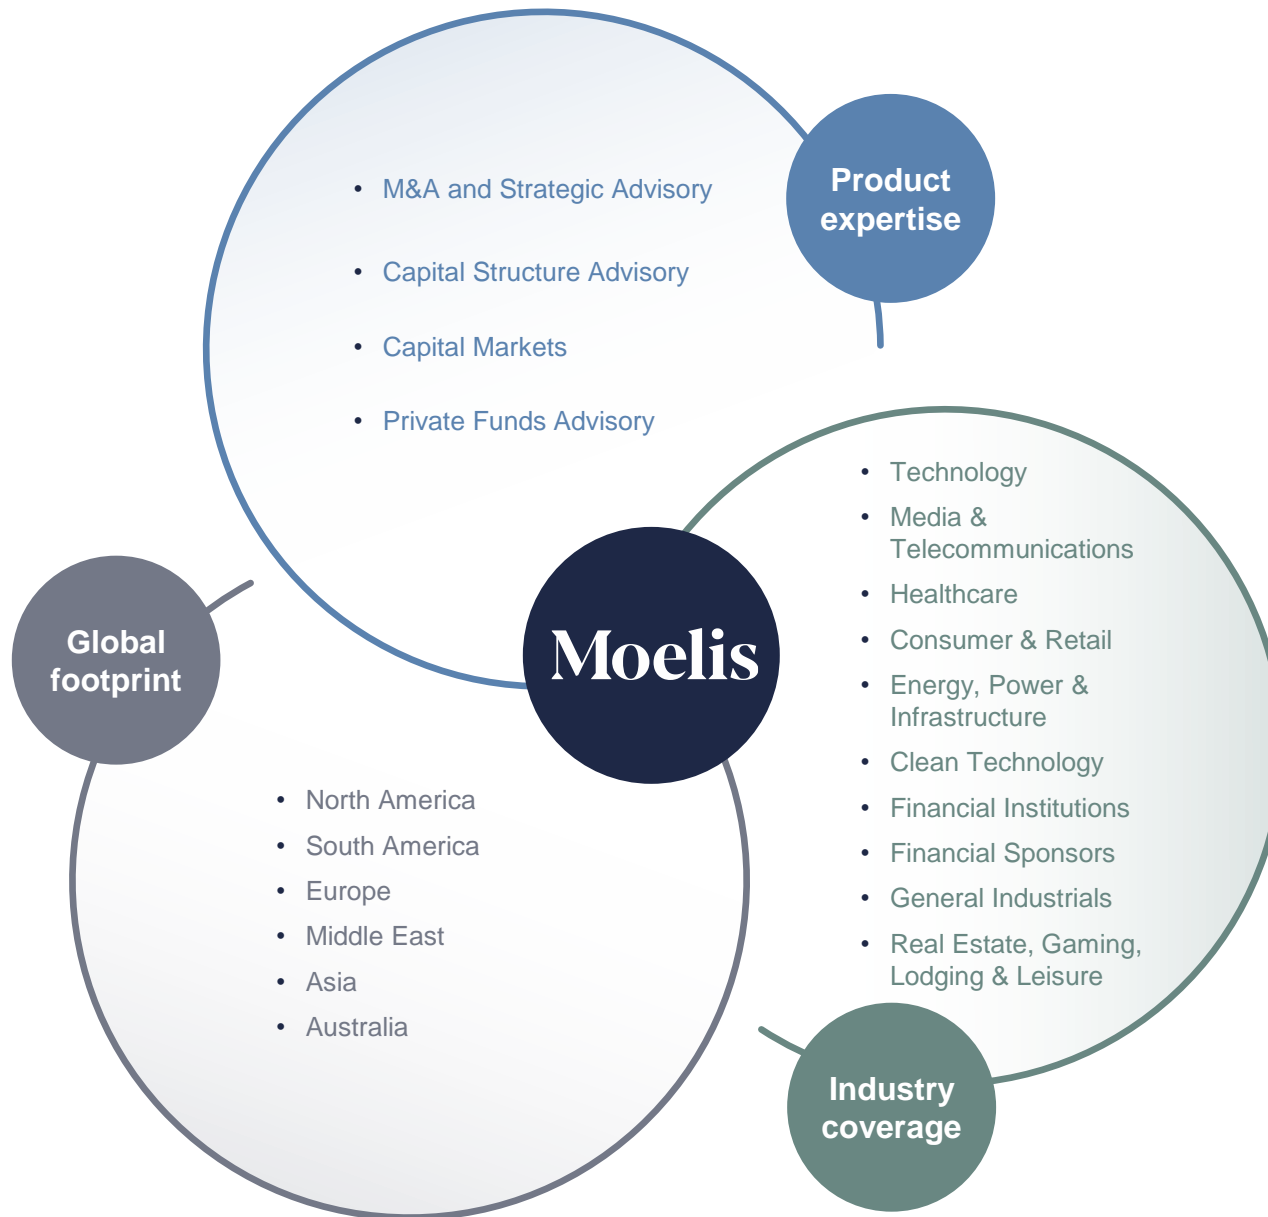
Product expertise

- M&A and Strategic Advisory
- Capital Structure Advisory
- Capital Markets
- Private Funds Advisory

Moelis

Industry coverage

- Technology
- Media & Telecommunications
- Healthcare
- Consumer & Retail
- Energy, Power & Infrastructure
- Clean Technology
- Financial Institutions
- Financial Sponsors
- General Industrials
- Real Estate, Gaming, Lodging & Leisure

Global footprint

- North America
- South America
- Europe
- Middle East
- Asia
- Australia